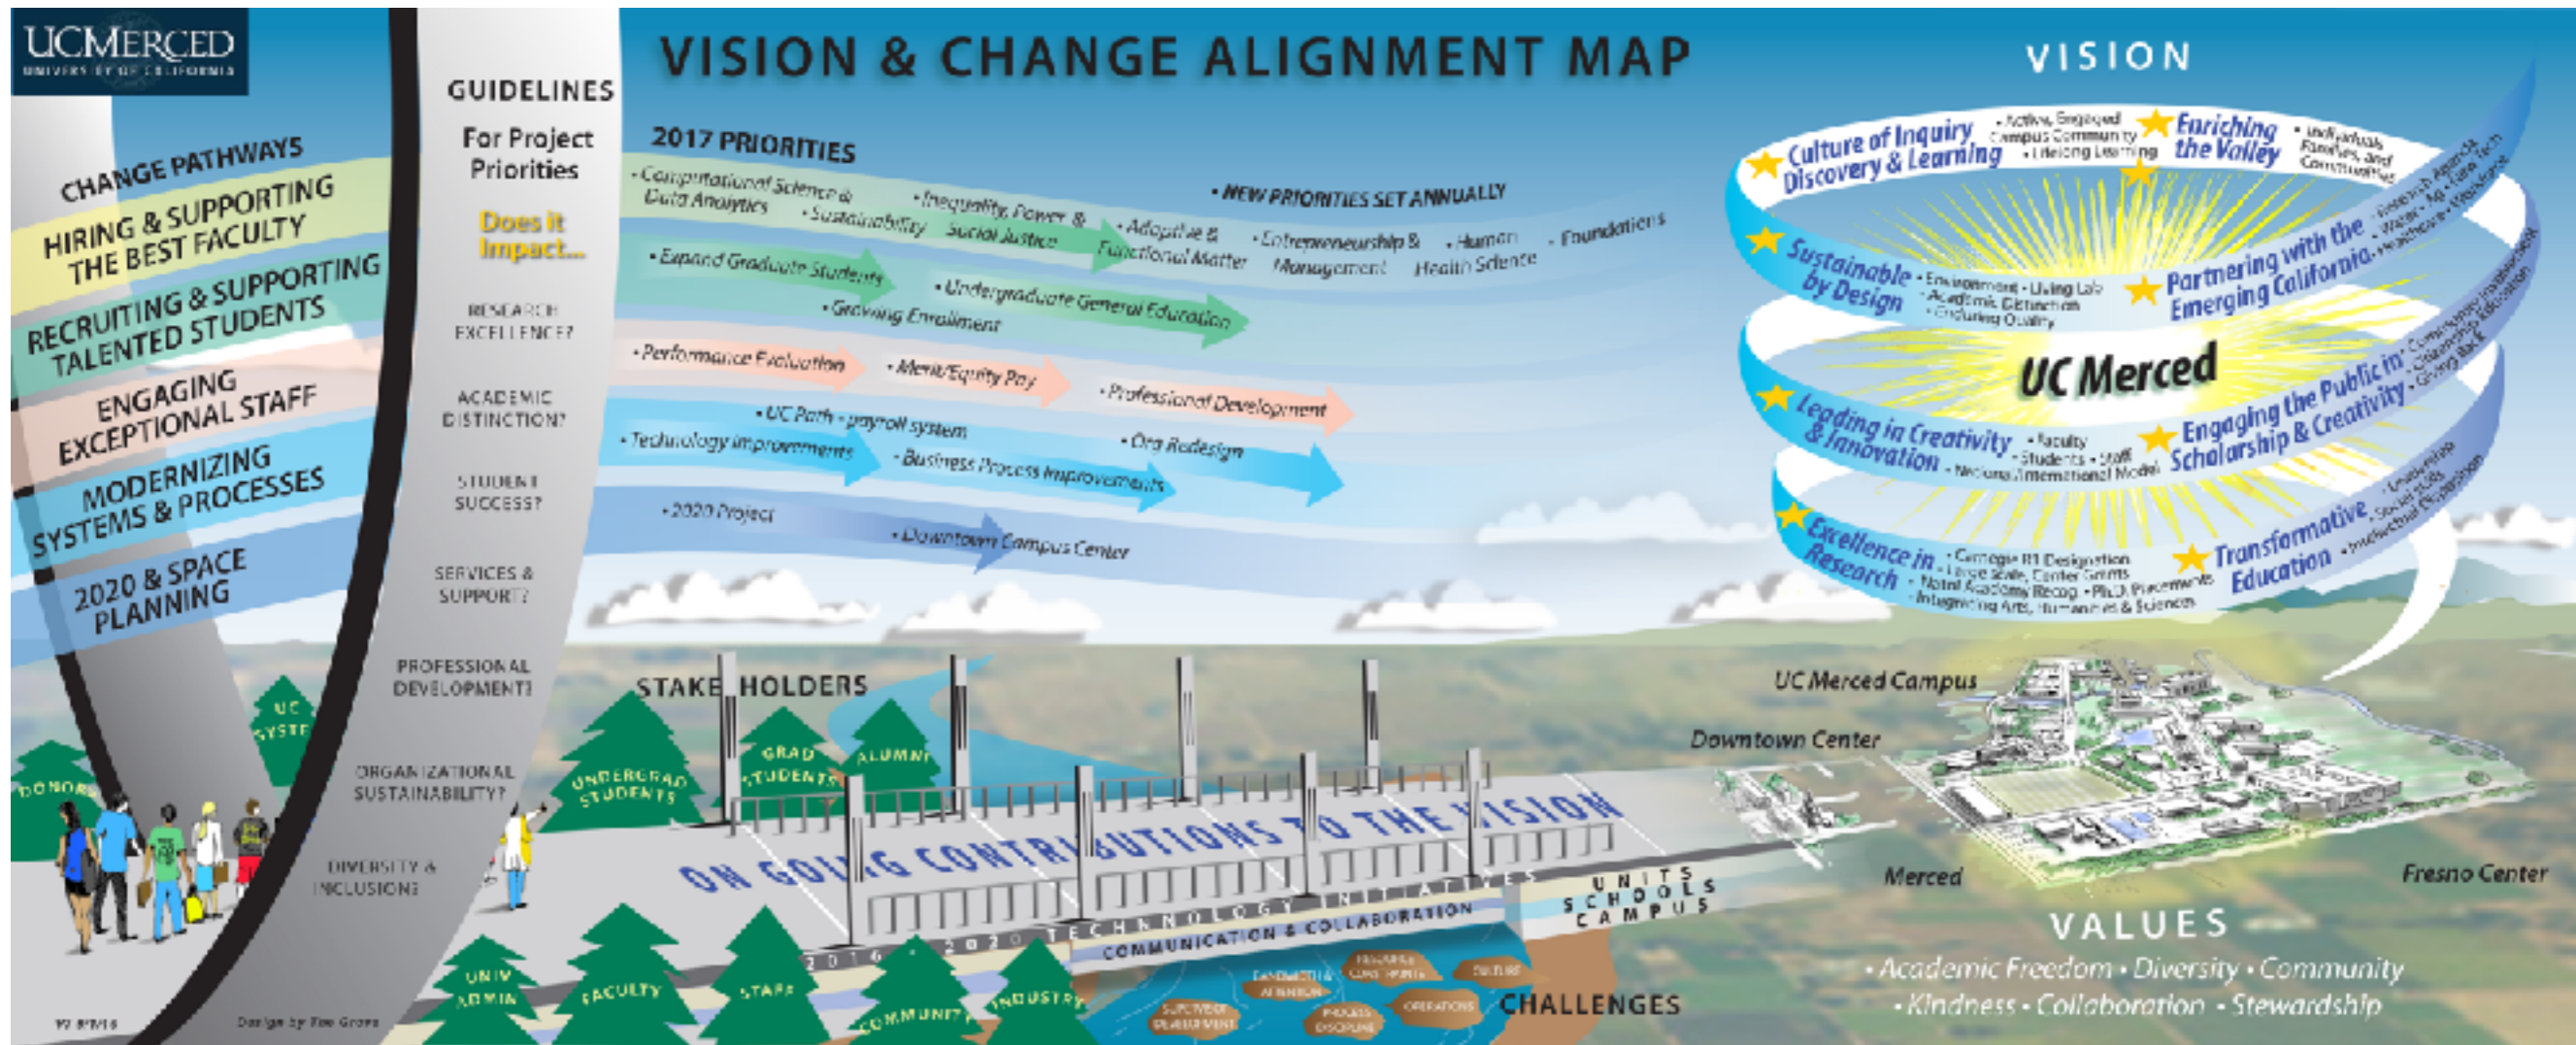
UCMERCED
UNIVERSITY OF CALIFORNIA

VISION & CHANGE ALIGNMENT MAP

VISION

CHANGE PATHWAYS
HIRING & SUPPORTING THE BEST FACULTY
RECRUITING & SUPPORTING TALENTED STUDENTS
ENGAGING EXCEPTIONAL STAFF
MODERNIZING SYSTEMS & PROCESSES
2020 & SPACE PLANNING

GUIDELINES
For Project Priorities
Does it Impact...
RESEARCH EXCELLENCE?
ACADEMIC DISTINCTION?
STUDENT SUCCESS?
SERVICES & SUPPORT?
PROFESSIONAL DEVELOPMENT?
ORGANIZATIONAL SUSTAINABILITY?
DIVERSITY & INCLUSION?

2017 PRIORITIES
• Computational Science & Data Analytics
• Sustainability
• Inequality, Power & Social Justice
• Adaptive & Functional Matter
• NEW PRIORITIES SET ANNUALLY
• Entrepreneurship & Management
• Human Health Science
• Foundations
• Expand Graduate Students
• Growing Enrollment
• Undergraduate General Education
• Performance Evaluation
• Merit/Equity Pay
• Professional Development
• UC Path - payroll system
• Technology improvements
• Business Process Improvements
• Org Redesign
• 2020 Project
• Downtown Campus Center

Culture of Inquiry Discovery & Learning
• Active, Engaged Campus Community
• Lifelong Learning
Enriching the Valley
• Individuals, Families, and Communities
Sustainable by Design
• Environment • Living Lab
• Academic Distinction
• Enduring Quality
Partnering with the Emerging California
• Research Agenda
• Water, Ag, Care Tech
• Healthcare • Workforce
UC Merced
Leading in Creativity & Innovation
• Faculty
• Students • Staff
• National/International Model
Engaging the Public in Scholarship & Creativity
• Community Involvement
• Citizenship Education
• Giving Back
Excellence in Research
• Carnegie R1 Designation
• Large Scale, Center Grants
• Natl Academy Recog • Ph.D. Placements
• Integrating Arts, Humanities & Sciences
Transformative Education
• Leadership
• Social Skills
• Intellectual Exploration

UC Merced Campus
Downtown Center
Merced
Fresno Center

STAKE HOLDERS
DONORS
UC SYSTEM
UNDERGRAD STUDENTS
GRAD STUDENTS
ALUMNI
UNIV ADMIN
FACULTY
STAFF
COMMUNITY
INDUSTRY

ON GOING CONTRIBUTIONS TO THE VISION
INITIATIVES
2016 • 2020 TECHNOLOGY
COMMUNICATION & COLLABORATION
UNITS SCHOOLS CAMPUS

CHALLENGES
BANDWIDTH & ATTENTION
RESOURCE CONSTRAINTS
CULTURE
SUPERVISOR PREPAREDNESS
PROCESS DISCIPLINE
OPERATIONS

VALUES
• Academic Freedom • Diversity • Community
• Kindness • Collaboration • Stewardship

V2 9/9/16
Design by Tim Grove